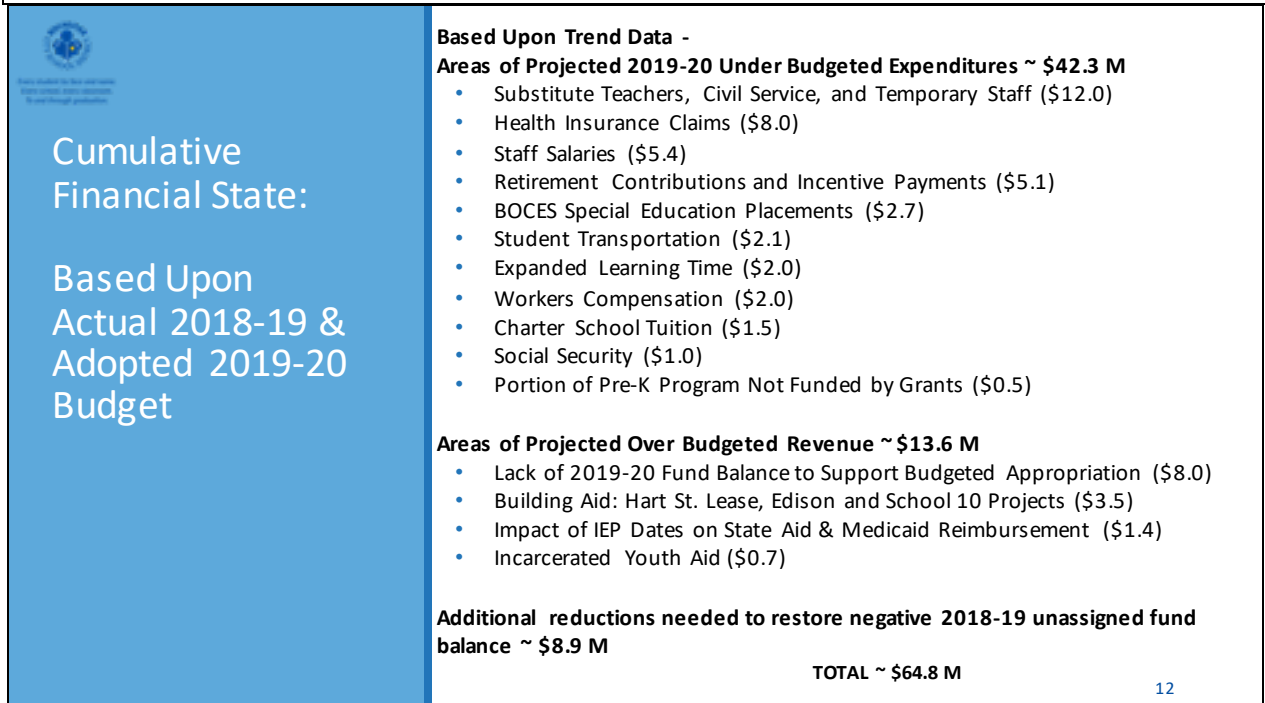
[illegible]

Cumulative Financial State:

Based Upon Actual 2018-19 & Adopted 2019-20 Budget

**Based Upon Trend Data -**
**Areas of Projected 2019-20 Under Budgeted Expenditures ~ \$42.3 M**

- Substitute Teachers, Civil Service, and Temporary Staff (\$12.0)
- Health Insurance Claims (\$8.0)
- Staff Salaries (\$5.4)
- Retirement Contributions and Incentive Payments (\$5.1)
- BOCES Special Education Placements (\$2.7)
- Student Transportation (\$2.1)
- Expanded Learning Time (\$2.0)
- Workers Compensation (\$2.0)
- Charter School Tuition (\$1.5)
- Social Security (\$1.0)
- Portion of Pre-K Program Not Funded by Grants (\$0.5)

**Areas of Projected Over Budgeted Revenue ~ \$13.6 M**

- Lack of 2019-20 Fund Balance to Support Budgeted Appropriation (\$8.0)
- Building Aid: Hart St. Lease, Edison and School 10 Projects (\$3.5)
- Impact of IEP Dates on State Aid & Medicaid Reimbursement (\$1.4)
- Incarcerated Youth Aid (\$0.7)

**Additional reductions needed to restore negative 2018-19 unassigned fund balance ~ \$8.9 M**

**TOTAL ~ \$64.8 M**

12